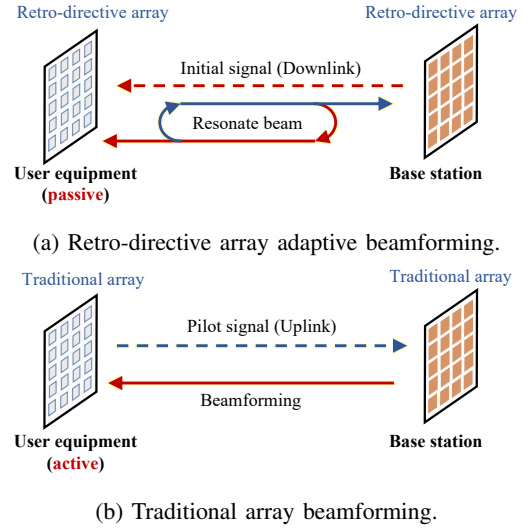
Retro-directive array

Retro-directive array

Initial signal (Downlink)

Resonate beam

User equipment (passive)

Base station

(a) Retro-directive array adaptive beamforming.

Traditional array

Traditional array

Pilot signal (Uplink)

Beamforming

User equipment (active)

Base station

(b) Traditional array beamforming.